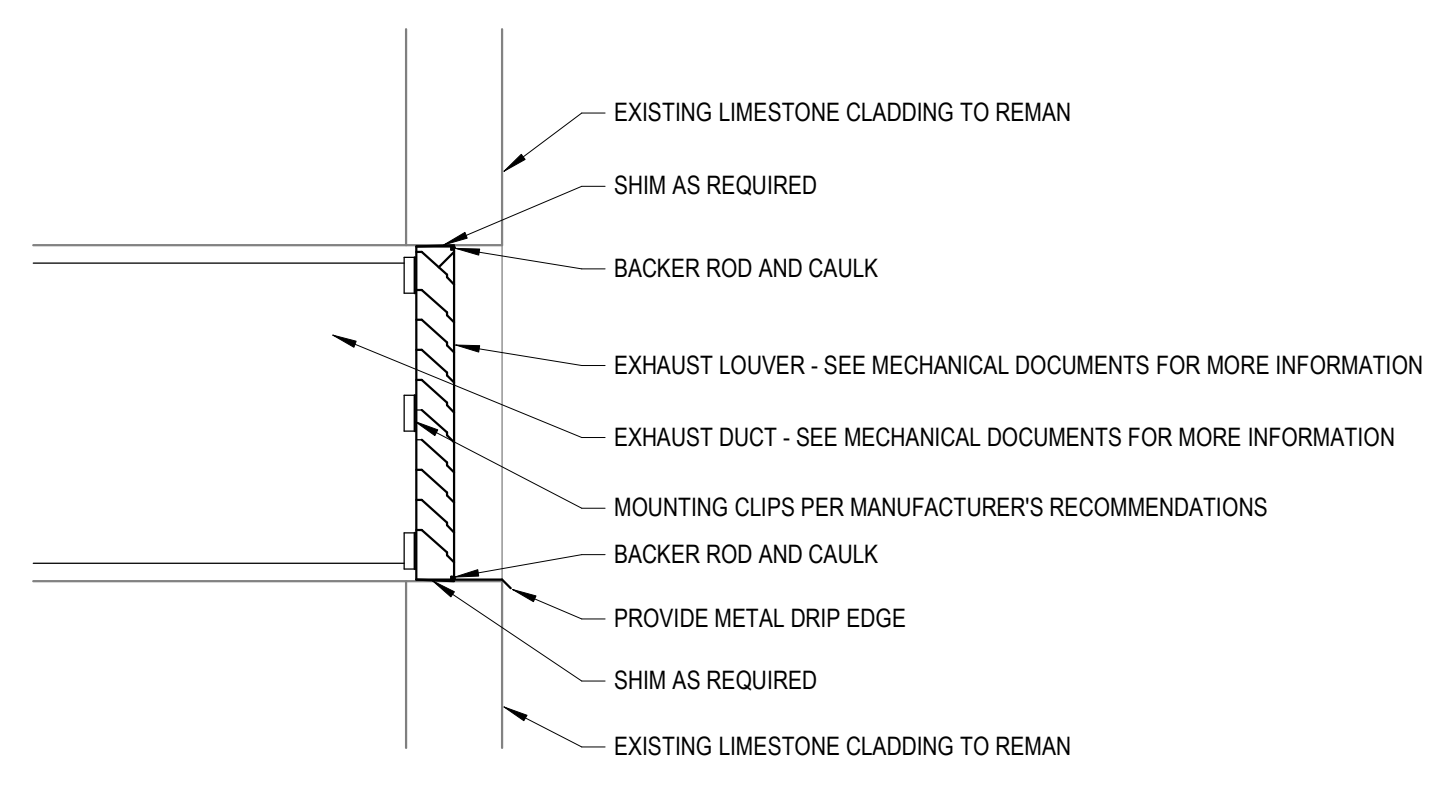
EXISTING LIMESTONE CLADDING TO REMAN

SHIM AS REQUIRED

BACKER ROD AND CAULK

EXHAUST LOUVER - SEE MECHANICAL DOCUMENTS FOR MORE INFORMATION

EXHAUST DUCT - SEE MECHANICAL DOCUMENTS FOR MORE INFORMATION

MOUNTING CLIPS PER MANUFACTURER'S RECOMMENDATIONS

BACKER ROD AND CAULK

PROVIDE METAL DRIP EDGE

SHIM AS REQUIRED

EXISTING LIMESTONE CLADDING TO REMAN